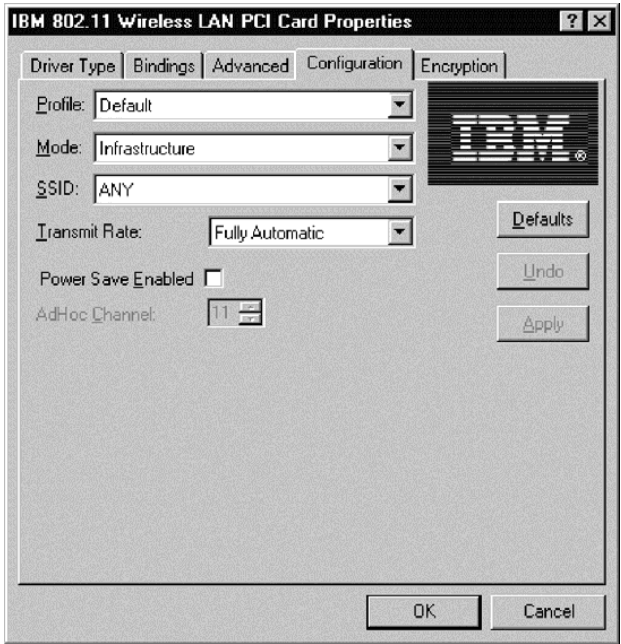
IBM 802.11 Wireless LAN PCI Card Properties ? ×

Driver Type | Bindings | Advanced | Configuration | Encryption

Profile: Default

Mode: Infrastructure

SSID: ANY

Transmit Rate: Fully Automatic

Power Save Enabled

AdHoc Channel: 11

IBM

Defaults

Undo

Apply

OK

Cancel